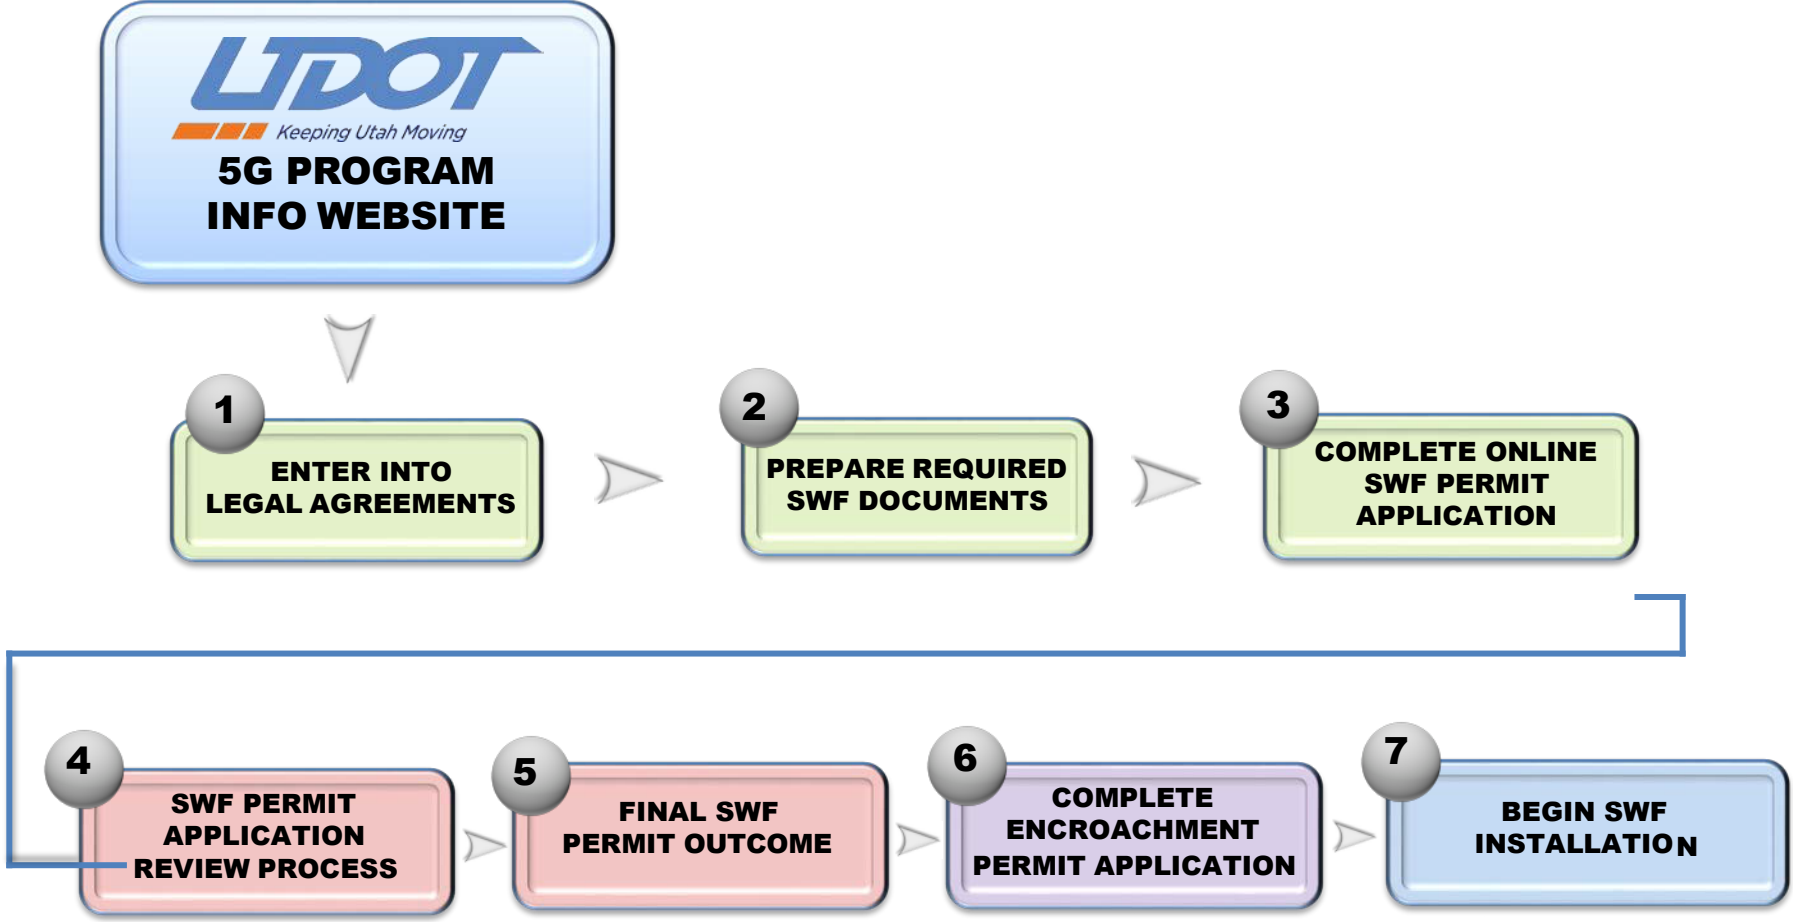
UDOT
Keeping Utah Moving
5G PROGRAM INFO WEBSITE

1
ENTER INTO LEGAL AGREEMENTS

2
PREPARE REQUIRED SWF DOCUMENTS

3
COMPLETE ONLINE SWF PERMIT APPLICATION

4
SWF PERMIT APPLICATION REVIEW PROCESS

5
FINAL SWF PERMIT OUTCOME

6
COMPLETE ENCROACHMENT PERMIT APPLICATION

7
BEGIN SWF INSTALLATION